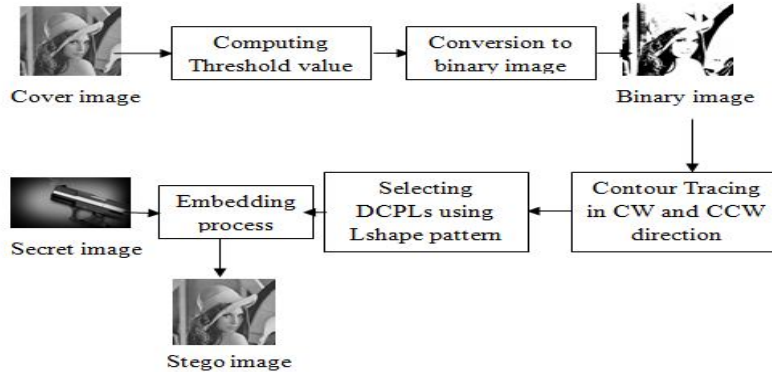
Cover image

Computing Threshold value

Conversion to binary image

Binary image

Contour Tracing in CW and CCW direction

Selecting DCPLs using Lshape pattern

Embedding process

Secret image

Stego image